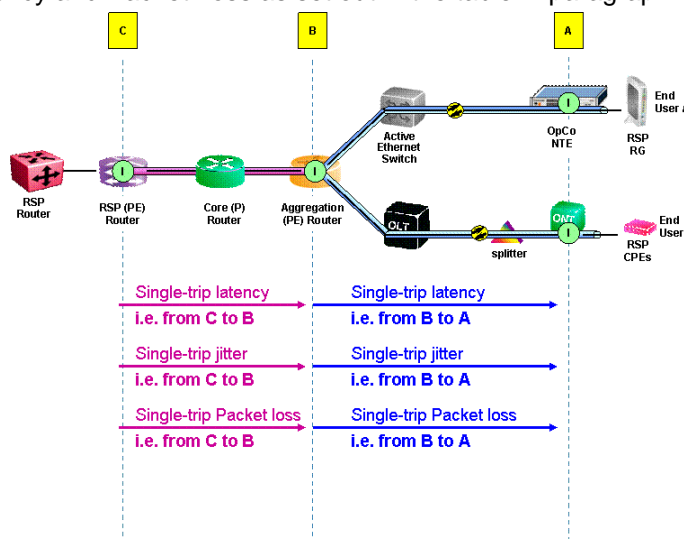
C

B

A

RSP Router

RSP (PE) Router

Core (P) Router

Aggregation (PE) Router

Active Ethernet Switch

OpCo NTE

RSP RG

End User A

OLT

splitter

ONT

RSP CPEs

End User

Single-trip latency
i.e. from C to B

Single-trip latency
i.e. from B to A

Single-trip jitter
i.e. from C to B

Single-trip jitter
i.e. from B to A

Single-trip Packet loss
i.e. from C to B

Single-trip Packet loss
i.e. from B to A